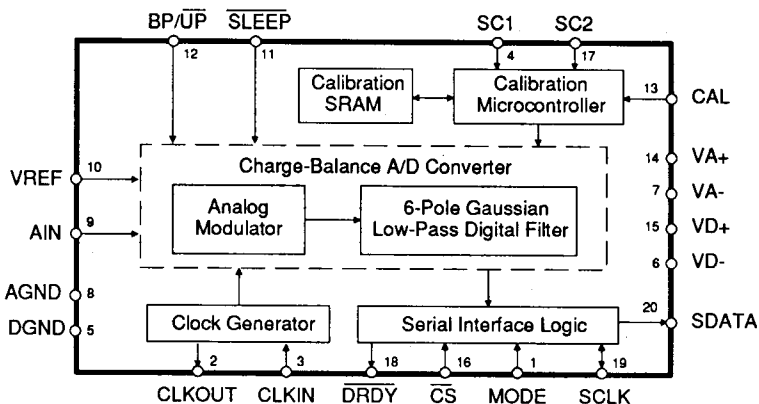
BP/$\overline{UP}$ 12
$\overline{SLEEP}$ 11
SC1 4
SC2 17

Calibration SRAM
Calibration Microcontroller
13 CAL

Charge-Balance A/D Converter

VREF 10
AIN 9
AGND 8
DGND 5

Analog Modulator
6-Pole Gaussian Low-Pass Digital Filter

14 VA+
7 VA-
15 VD+
6 VD-

Clock Generator
Serial Interface Logic
20 SDATA

2 CLKOUT
3 CLKIN
18 $\overline{DRDY}$
16 $\overline{CS}$
1 MODE
19 SCLK